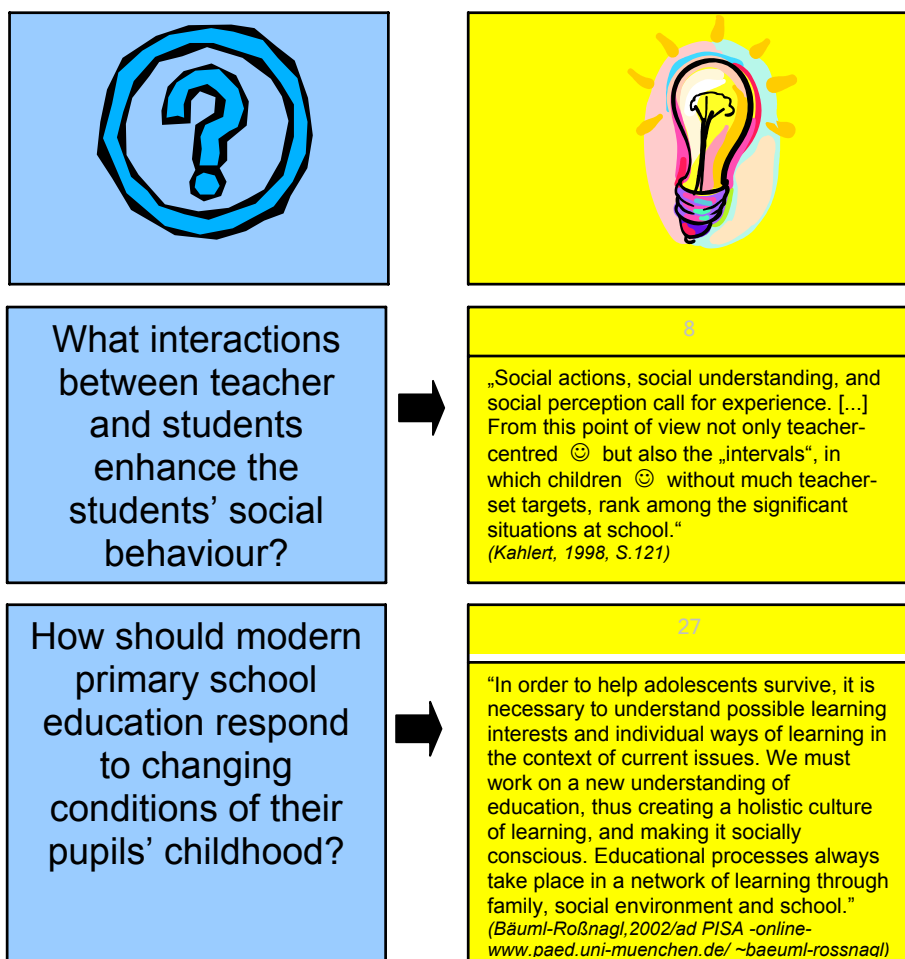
What interactions between teacher and students enhance the students' social behaviour?

8

„Social actions, social understanding, and social perception call for experience. [...] From this point of view not only teacher-centred ☺ but also the „intervals", in which children ☺ without much teacher-set targets, rank among the significant situations at school."
(Kahlert, 1998, S.121)

How should modern primary school education respond to changing conditions of their pupils' childhood?

27

"In order to help adolescents survive, it is necessary to understand possible learning interests and individual ways of learning in the context of current issues. We must work on a new understanding of education, thus creating a holistic culture of learning, and making it socially conscious. Educational processes always take place in a network of learning through family, social environment and school."
(Bäuml-Roßnagl,2002/ad PISA -online-www.paed.uni-muenchen.de/ ~baeuml-rossnagl)